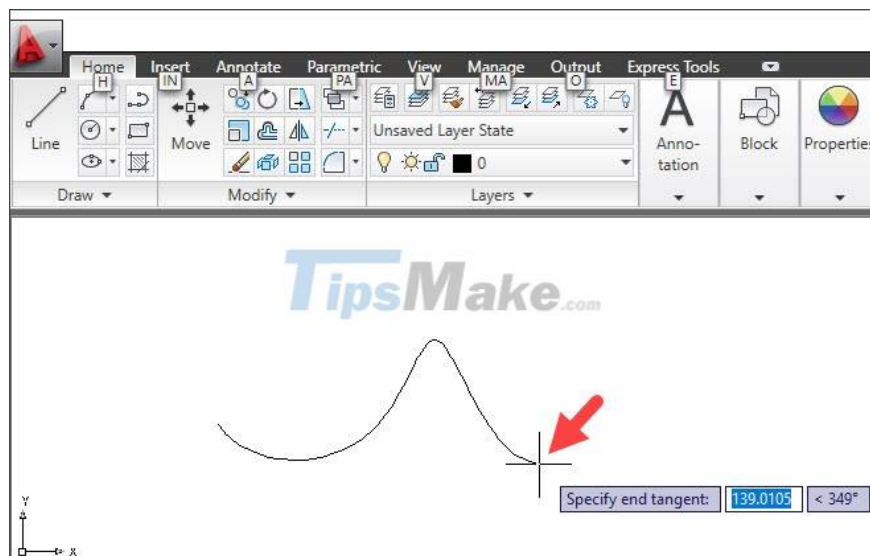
Home Insert Annotate Parametric View Manage Output Express Tools

H IN A PA V MA O E

Line

Move

Unsaved Layer State

0

Anno-tation

Block

Propertie

Draw ▾

Modify ▾

Layers ▾

TipsMake.com

Specify end tangent: 139.0105 < 349°

Y

X